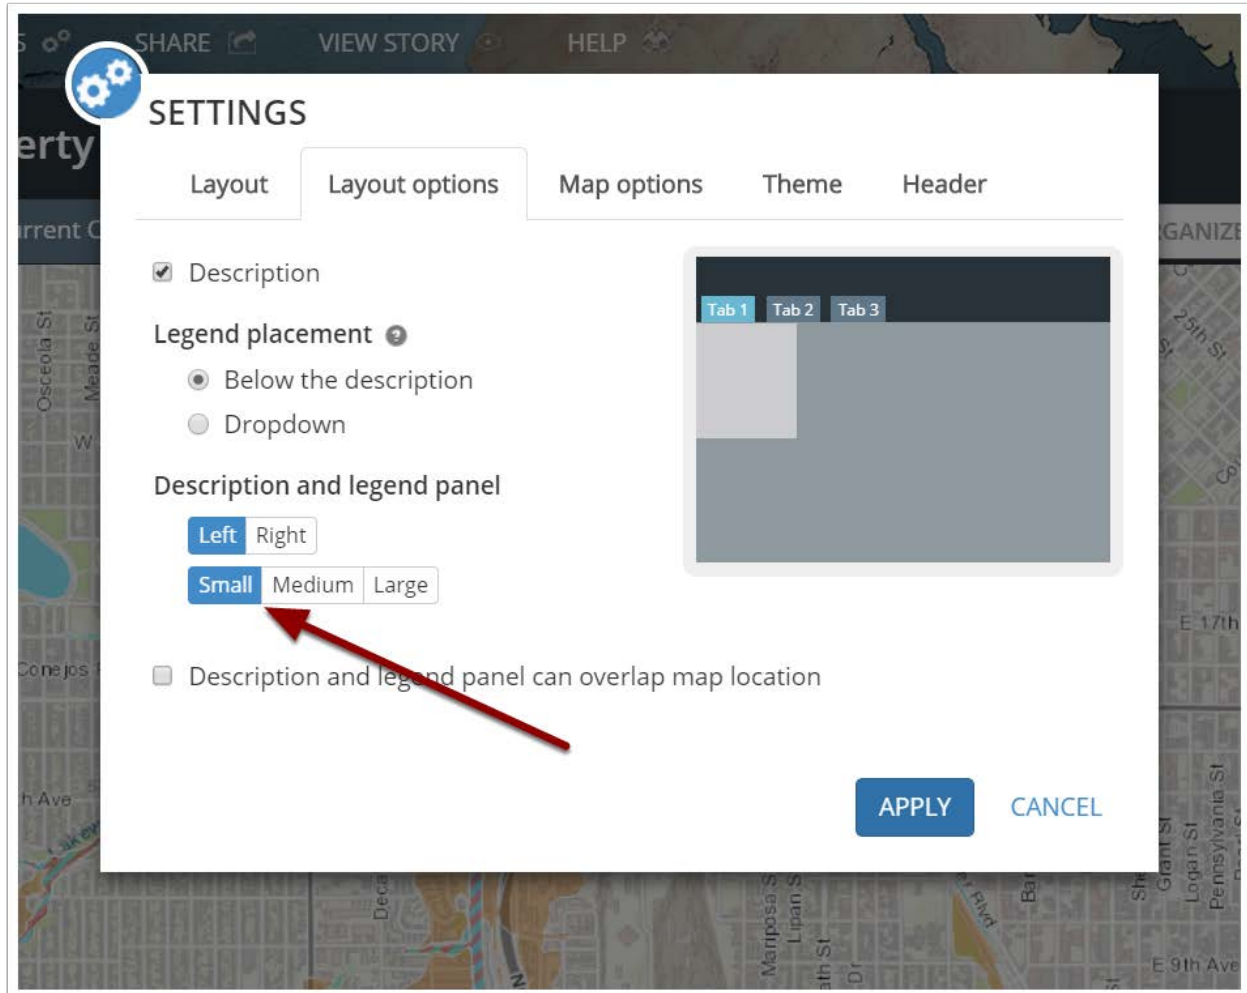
SHARE VIEW STORY HELP

erty

rrent C

GANIZE

SETTINGS

Layout Layout options Map options Theme Header

Description

Legend placement

Below the description

Dropdown

Description and legend panel

Left Right

Small Medium Large

Description and legend panel can overlap map location

Tab 1 Tab 2 Tab 3

APPLY CANCEL

Osceola St
Meade St
Conejos
h Ave
Deca
Mariposa S
Lipan S
th St
Dr
Bar
She
Grant St
Logan St
Pennsylvania St
25th St
E 17th
E 9th Ave